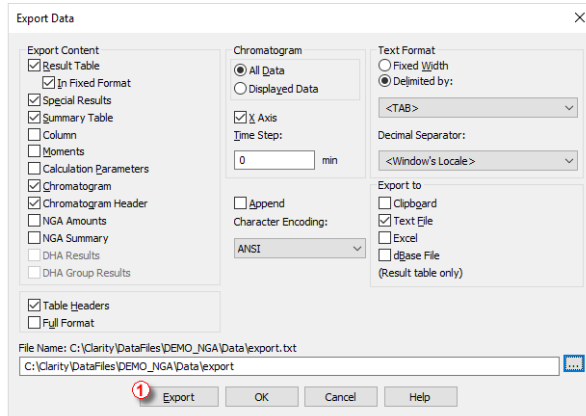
Export Data

Export Content
Result Table
In Fixed Format
Special Results
Summary Table
Column
Moments
Calculation Parameters
Chromatogram
Chromatogram Header
NGA Amounts
NGA Summary
DHA Results
DHA Group Results

Table Headers
Full Format

Chromatogram
All Data
Displayed Data

X Axis
Time Step:
0
min

Append
Character Encoding:
ANSI

Text Format
Fixed Width
Delimited by:
<TAB>
Decimal Separator:
<Window's Locale>

Export to
Clipboard
Text File
Excel
dBase File
(Result table only)

File Name: C:\Clarity\DataFiles\DEMO_NGA\Data\export.txt
C:\Clarity\DataFiles\DEMO_NGA\Data\export
...

1
Export
OK
Cancel
Help